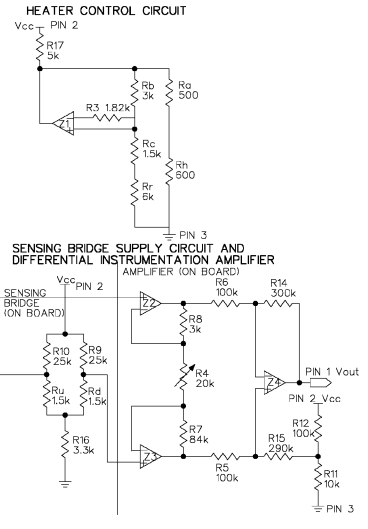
HEATER CONTROL CIRCUIT

Vcc PIN 2

R17 5k

Rb 3k

Ra 500

R3 1.82k

Z1

Rc 1.5k

Rh 600

Rr 6k

PIN 3

SENSING BRIDGE SUPPLY CIRCUIT AND DIFFERENTIAL INSTRUMENTATION AMPLIFIER

AMPLIFIER (ON BOARD)

SENSING BRIDGE (ON BOARD)

Vcc PIN 2

Z2

R6 100k

R14 300k

R8 3k

R10 25k

R9 25k

R4 20k

Z4

PIN 1 Vout

Ru 1.5k

Rd 1.5k

PIN 2 Vcc

R7 84k

R15 290k

R12 100k

R16 3.3k

Z3

R5 100k

R11 10k

PIN 3